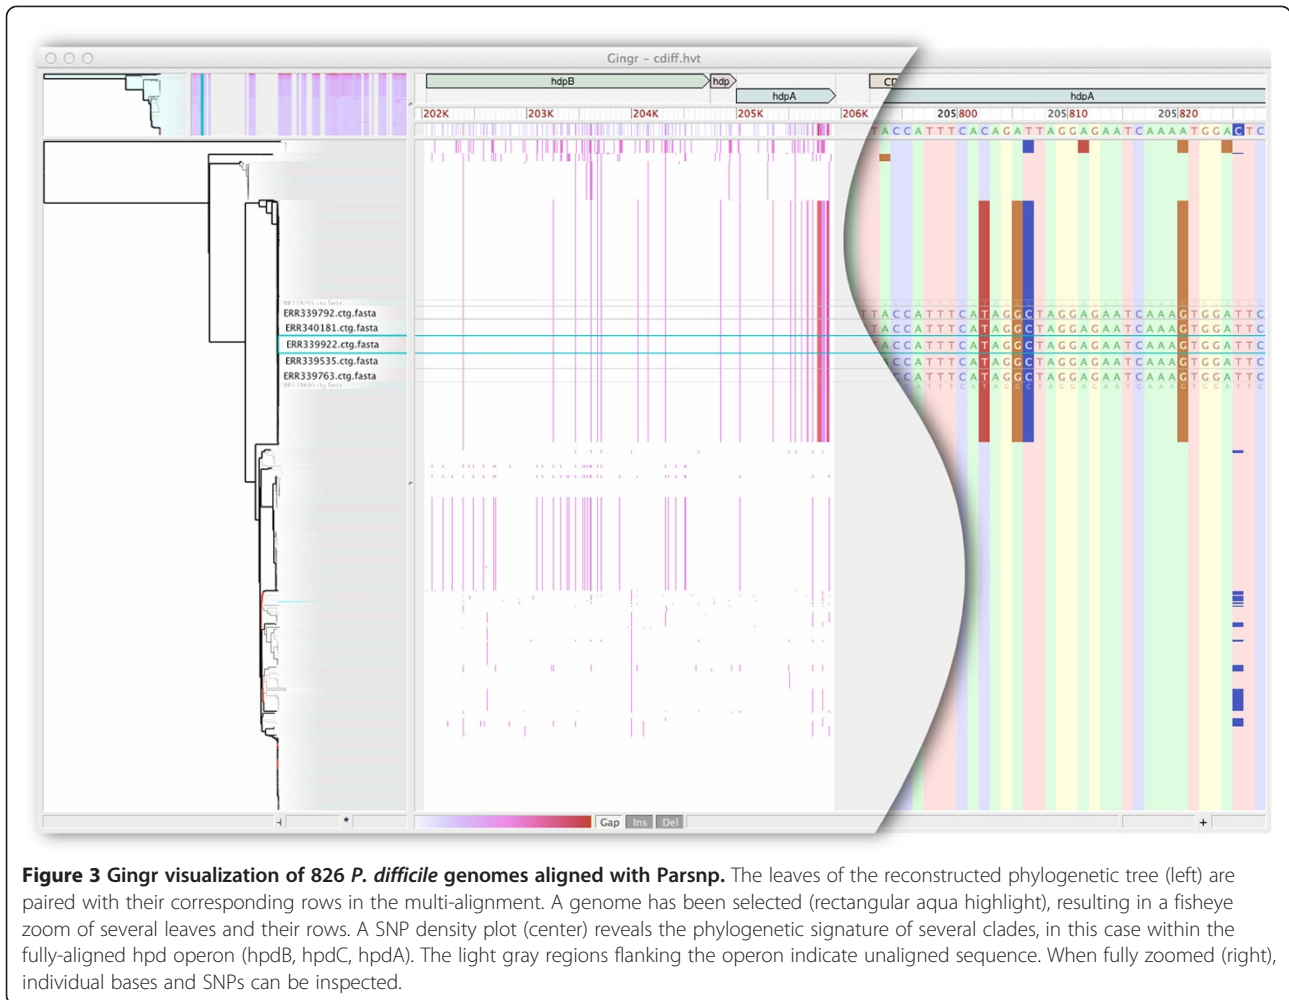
Gingr – cdiff.hvt

hdpB
hdp
hdpA
CD
hdpA

202K
203K
204K
205K
206K
205800
205810
205820

TACCATTTCACAGATTAGGAGAATCAAAATGGACTC

ERR339792.ctg.fasta
ERR340181.ctg.fasta
ERR339922.ctg.fasta
ERR339535.ctg.fasta
ERR339763.ctg.fasta

TTACCATTTCATAGGCTAGGAGAATCAAAGTGGATTC
TACCATTTCATAGGCTAGGAGAATCAAAGTGGATTC
ACCATTTCATAGGCTAGGAGAATCAAAGTGGATTC
CCATTTCATAGGCTAGGAGAATCAAAGTGGATTC
CATTTCATAGGCTAGGAGAATCAAAGTGGATTC

Gap
Ins
Del
+

**Figure 3 Gingr visualization of 826 *P. difficile* genomes aligned with Parsnp.** The leaves of the reconstructed phylogenetic tree (left) are paired with their corresponding rows in the multi-alignment. A genome has been selected (rectangular aqua highlight), resulting in a fisheye zoom of several leaves and their rows. A SNP density plot (center) reveals the phylogenetic signature of several clades, in this case within the fully-aligned hpd operon (hpdB, hpdC, hpdA). The light gray regions flanking the operon indicate unaligned sequence. When fully zoomed (right), individual bases and SNPs can be inspected.